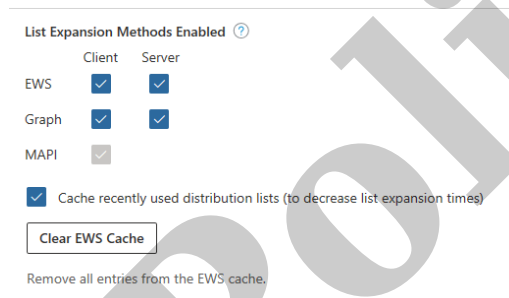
List Expansion Methods Enabled ?

| | Client | Server |
|---|---|---|
| EWS | ✓ | ✓ |
| Graph | ✓ | ✓ |
| MAPI | ✓ | |

Cache recently used distribution lists (to decrease list expansion times)

Clear EWS Cache

Remove all entries from the EWS cache.